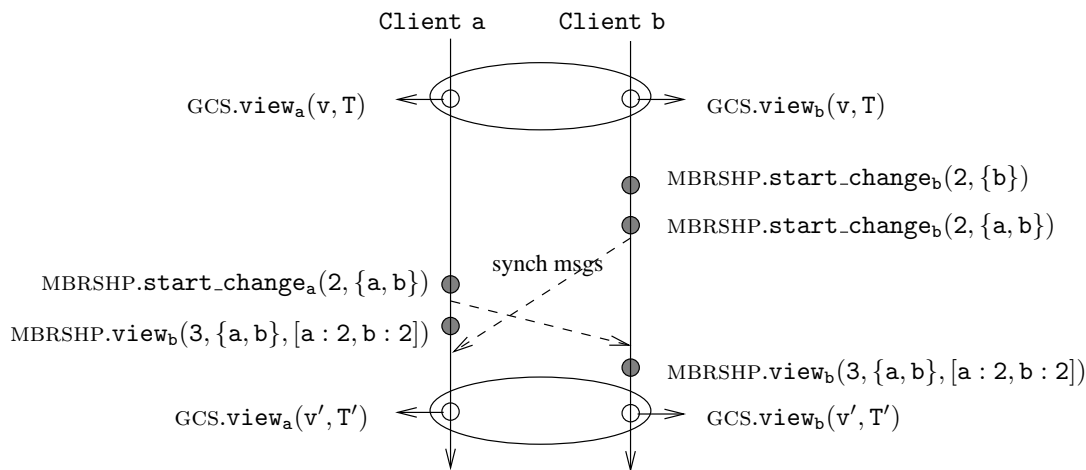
Client a Client b

GCS.$\mathtt{view_a}(\mathtt{v}, \mathtt{T})$

GCS.$\mathtt{view_b}(\mathtt{v}, \mathtt{T})$

MBRSHP.$\mathtt{start\_change_b}(2, \{\mathtt{b}\})$

MBRSHP.$\mathtt{start\_change_b}(2, \{\mathtt{a}, \mathtt{b}\})$

synch msgs

MBRSHP.$\mathtt{start\_change_a}(2, \{\mathtt{a}, \mathtt{b}\})$

MBRSHP.$\mathtt{view_b}(3, \{\mathtt{a}, \mathtt{b}\}, [\mathtt{a} : 2, \mathtt{b} : 2])$

MBRSHP.$\mathtt{view_b}(3, \{\mathtt{a}, \mathtt{b}\}, [\mathtt{a} : 2, \mathtt{b} : 2])$

GCS.$\mathtt{view_a}(\mathtt{v}', \mathtt{T}')$

GCS.$\mathtt{view_b}(\mathtt{v}', \mathtt{T}')$